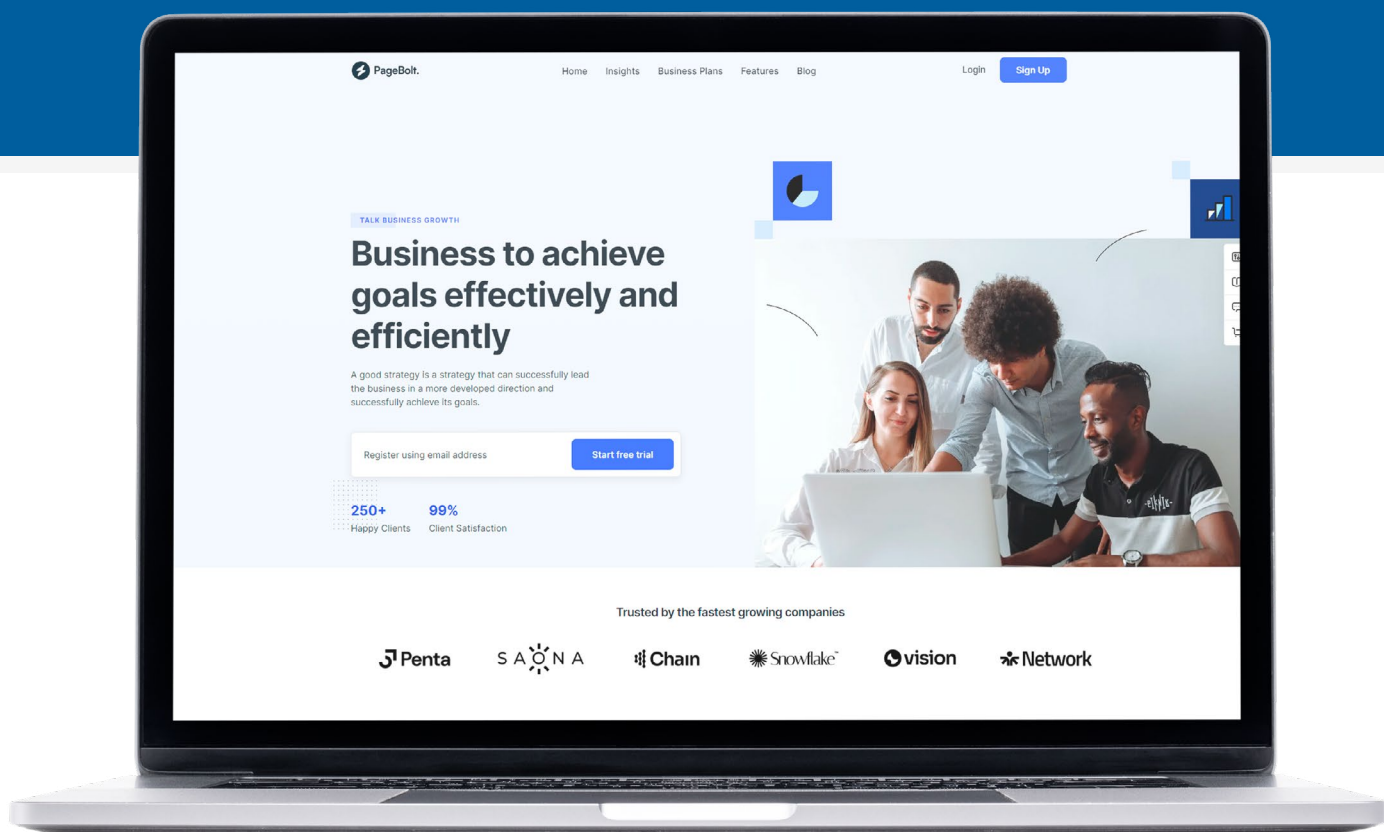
PageBolt.

Home Insights Business Plans Features Blog

Login Sign Up

TALK BUSINESS GROWTH

Business to achieve goals effectively and efficiently

A good strategy is a strategy that can successfully lead the business in a more developed direction and successfully achieve its goals.

Register using email address

Start free trial

250+
Happy Clients

99%
Client Satisfaction

Trusted by the fastest growing companies

Penta SAONA Chain Snowflake vision Network